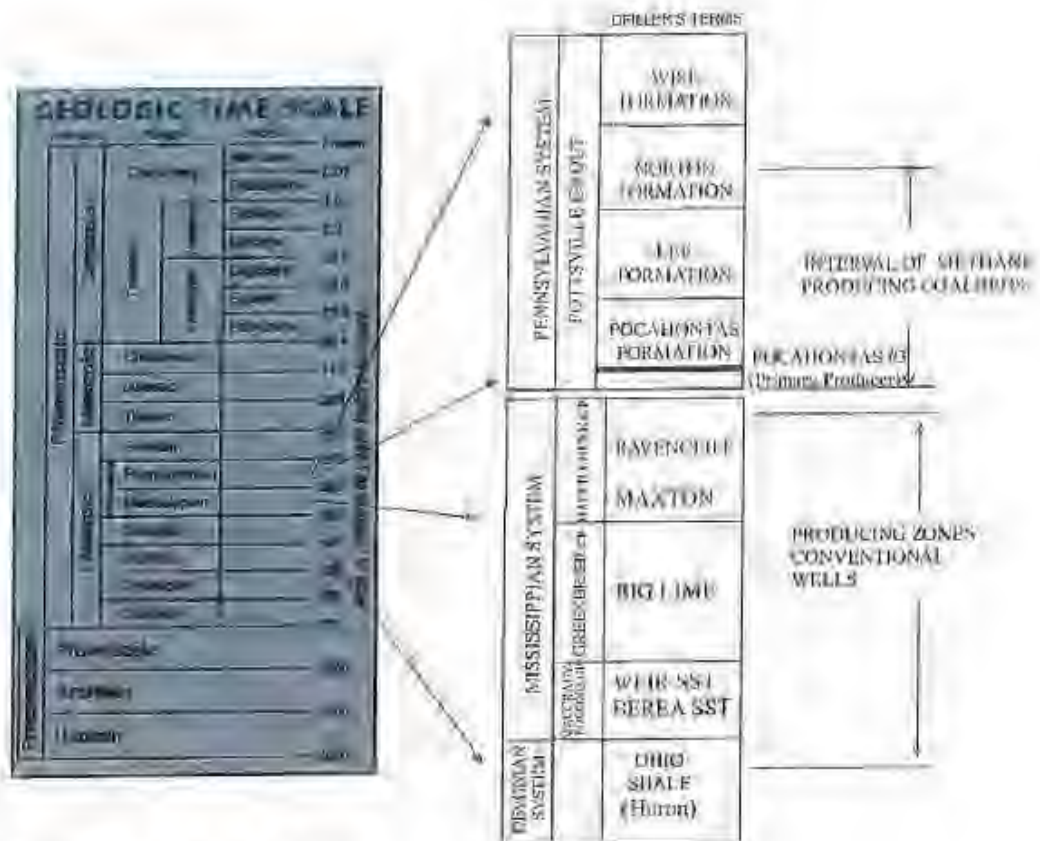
GEOLOGIC TIME SCALE

DRILLER'S TERMS

PENNSYLVANIAN SYSTEM

POTTSVILLE GROUP

WISE FORMATION

NORTON FORMATION

LEE FORMATION

POCAHONTAS FORMATION

INTERVAL OF METHANE PRODUCING COALBEDS

POCAHONTAS #3 (Primary Producer)

MISSISSIPPIAN SYSTEM

RAVENCLIFF

MAXTON

BIG LIME

WEIR SST

BEREA SST

PRODUCING ZONES CONVENTIONAL WELLS

DEVONIAN SYSTEM

OHIO SHALE (Huron)